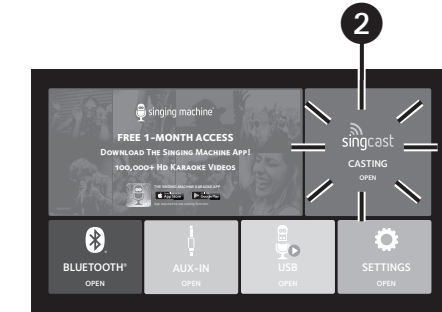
2

singing machine

FREE 1-MONTH ACCESS
Download The Singing Machine App!
100,000+ Hd Karaoke Videos

THE SINGING MACHINE KARAOKE APP
App Store
Google Play

singcast
CASTING
OPEN

BLUETOOTH®
OPEN

AUX-IN
OPEN

USB
OPEN

SETTINGS
OPEN